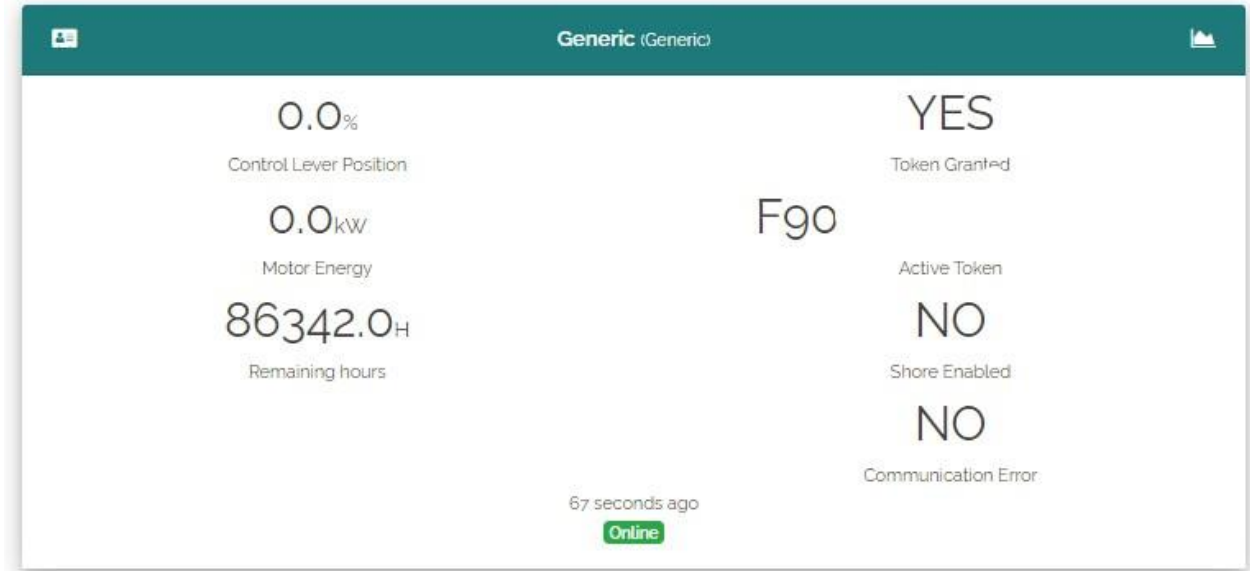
Generic (Generic)

0.0%

Control Lever Position

0.0kW

Motor Energy

86342.0H

Remaining hours

YES

Token Granted

F90

Active Token

NO

Shore Enabled

NO

Communication Error

67 seconds ago

Online